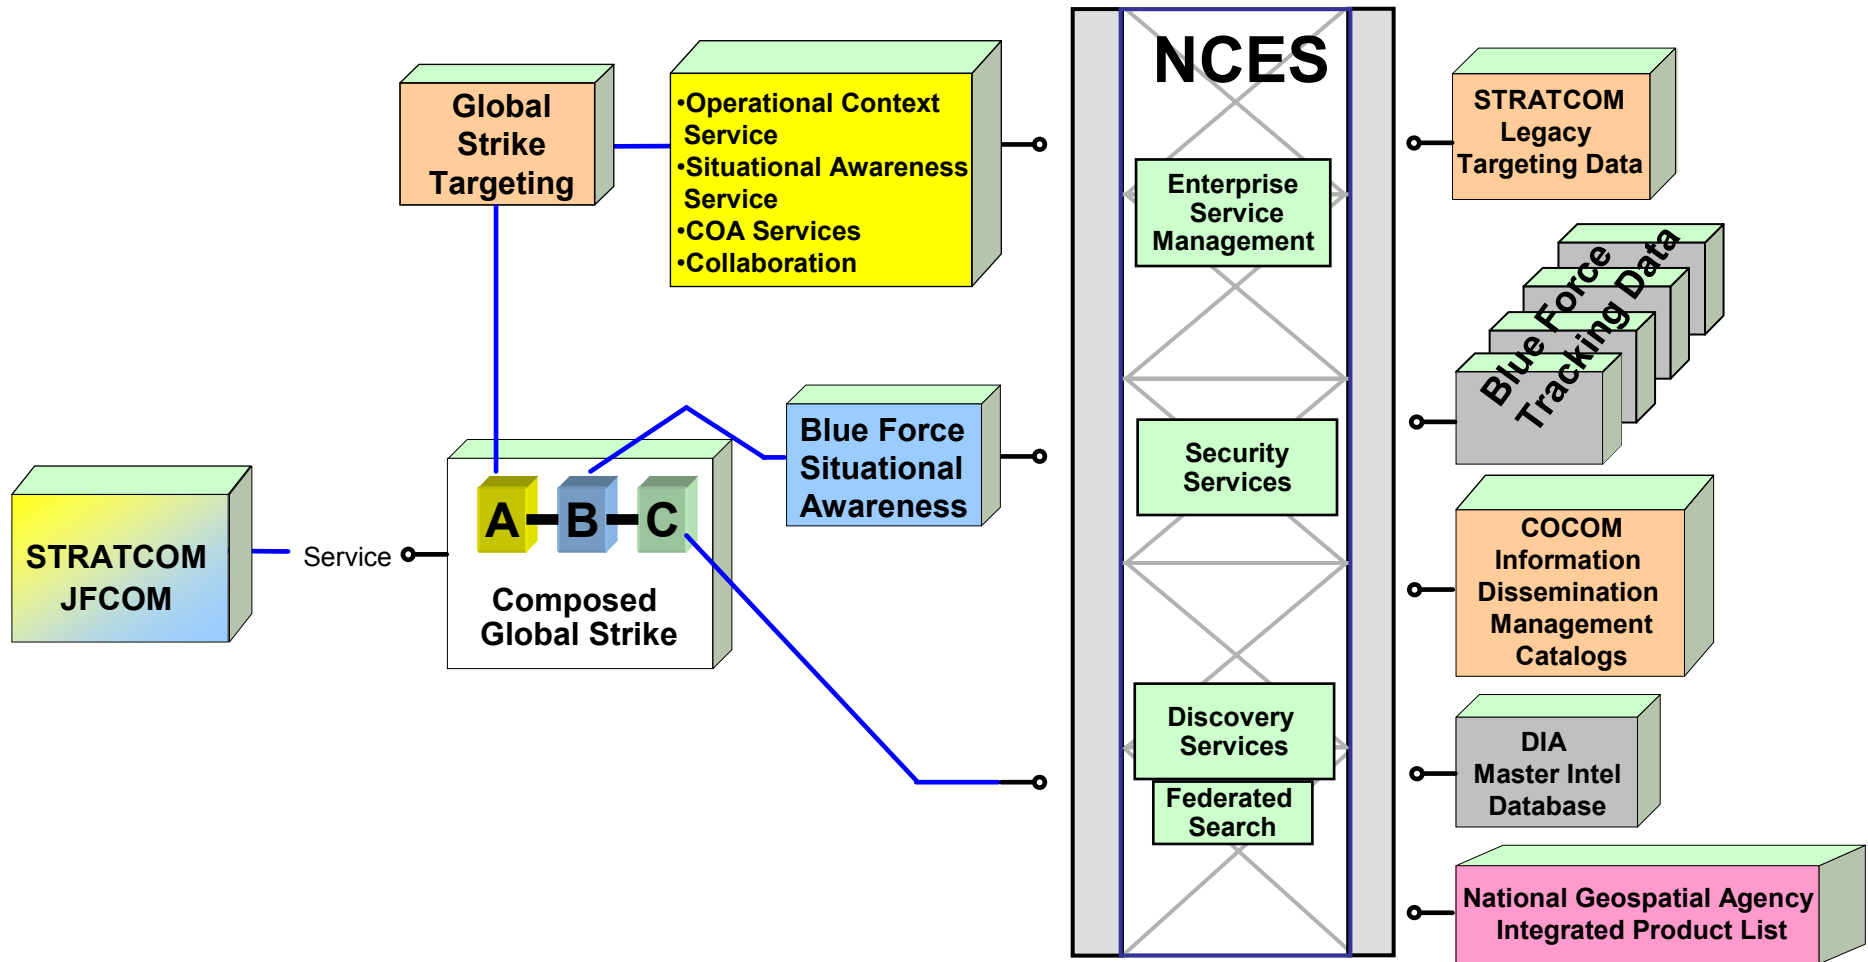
Global Strike Targeting

•Operational Context Service
•Situational Awareness Service
•COA Services
•Collaboration

NCES

Enterprise Service Management

Security Services

Discovery Services

Federated Search

STRATCOM Legacy Targeting Data

Blue Force Tracking Data

COCOM Information Dissemination Management Catalogs

DIA Master Intel Database

National Geospatial Agency Integrated Product List

Blue Force Situational Awareness

STRATCOM JFCOM

Service

A B C

Composed Global Strike